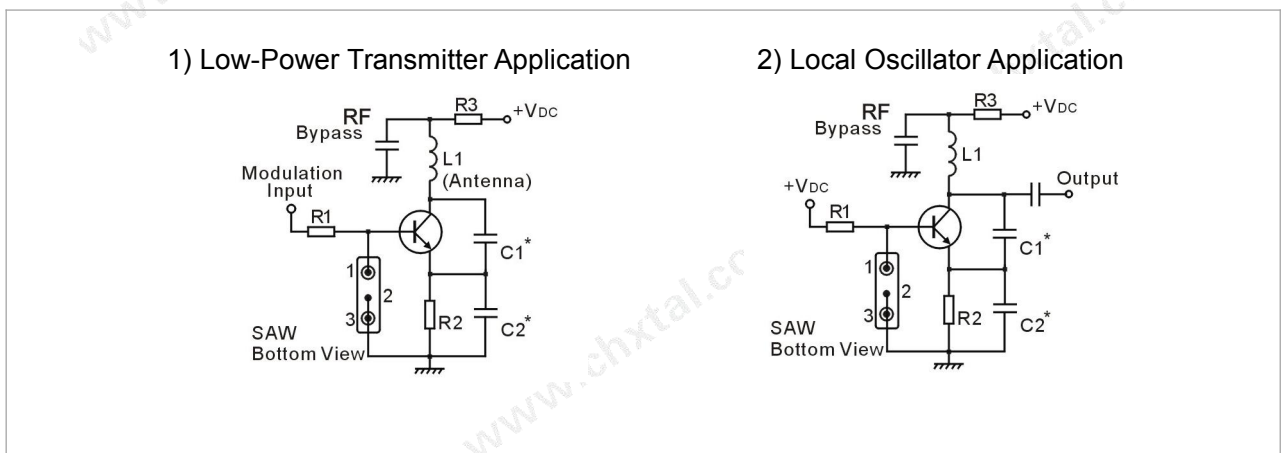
1) Low-Power Transmitter Application

RF Bypass

R3

$+V_{DC}$

L1 (Antenna)

Modulation Input

R1

C1*

1

2

3

R2

C2*

SAW Bottom View

2) Local Oscillator Application

RF Bypass

R3

$+V_{DC}$

L1

$+V_{DC}$

Output

R1

C1*

1

2

3

R2

C2*

SAW Bottom View

www.chxtal.com